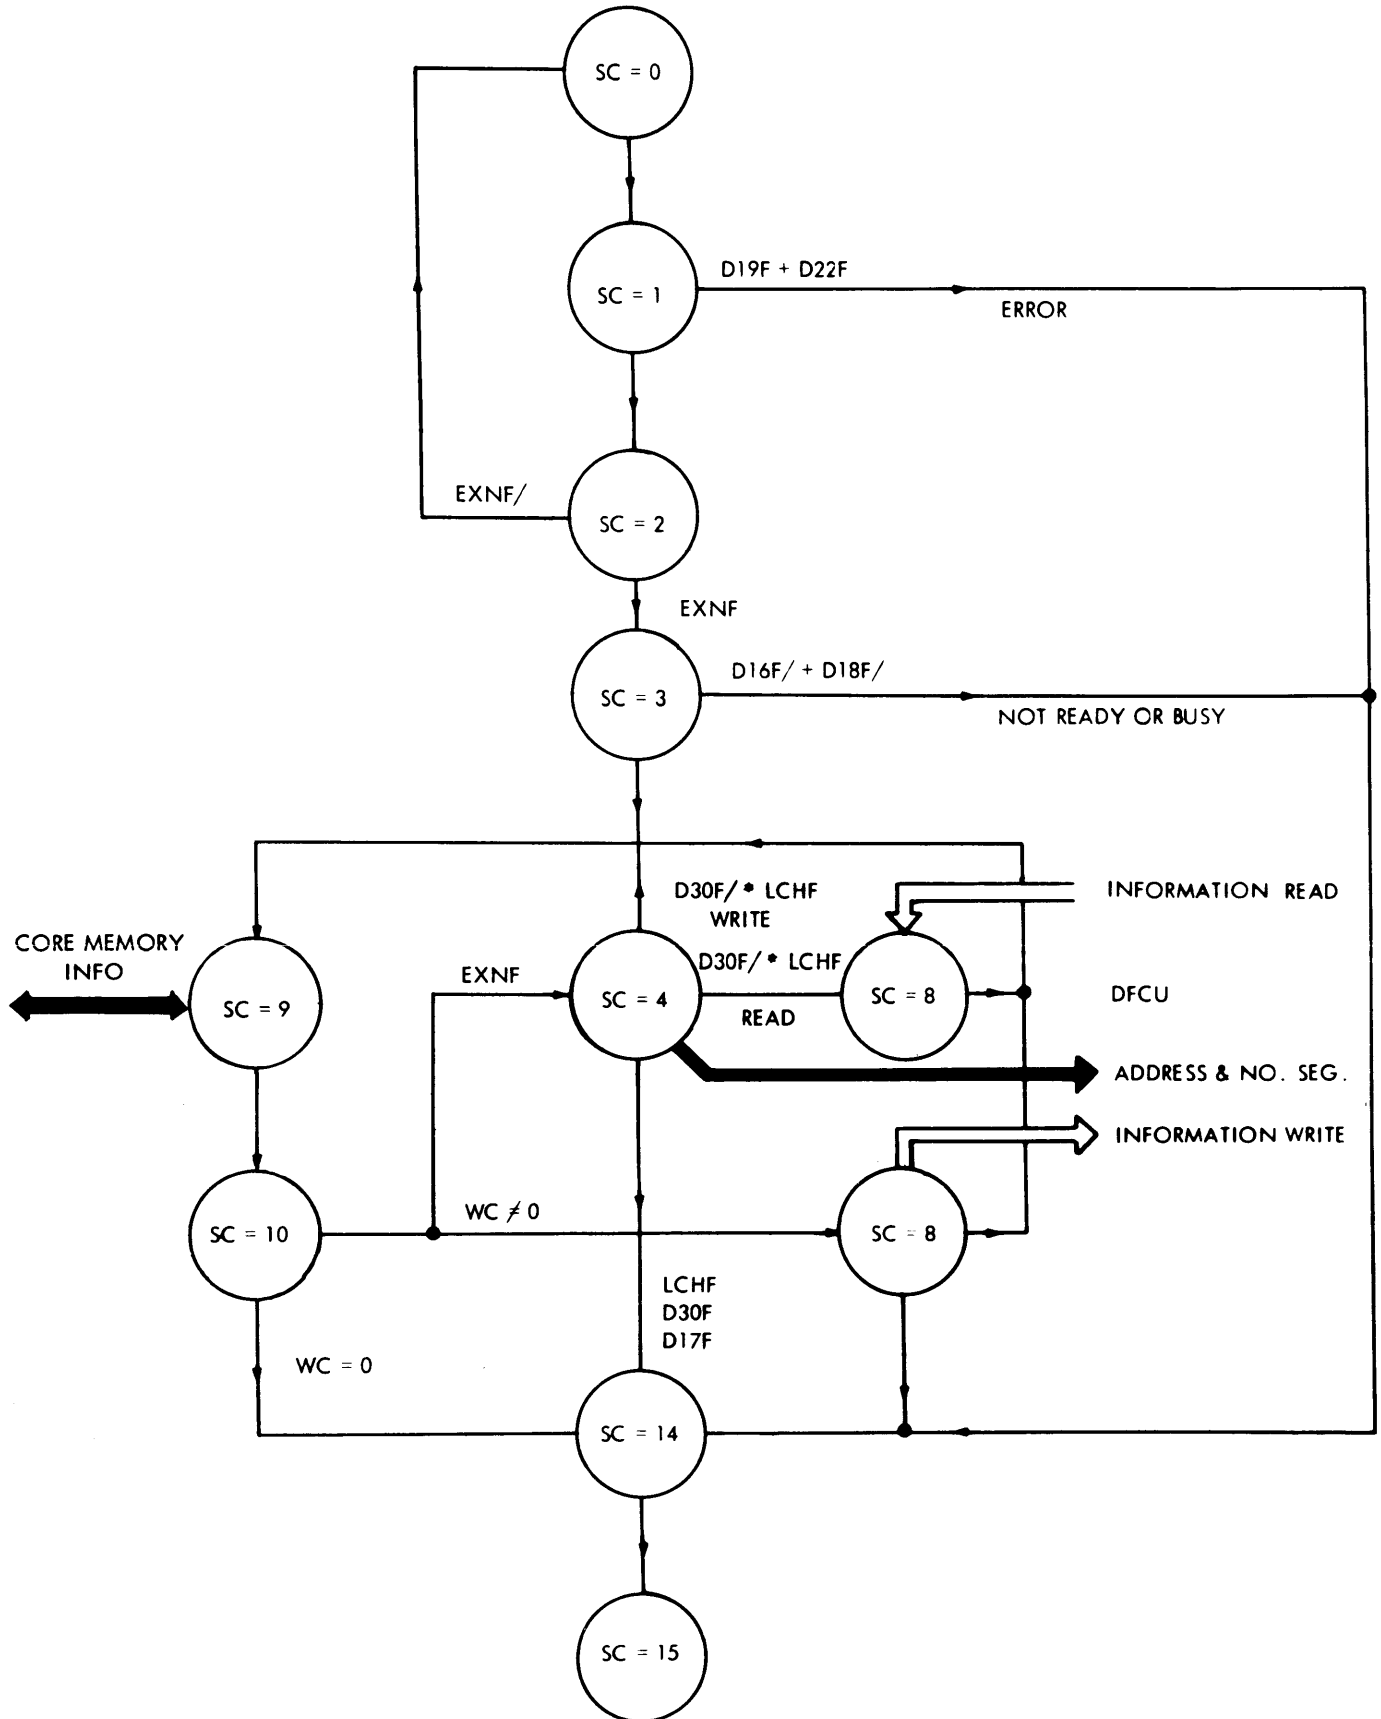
SC = 0

SC = 1

D19F + D22F

ERROR

EXNF/

SC = 2

EXNF

SC = 3

D16F/ + D18F/

NOT READY OR BUSY

D30F/ * LCHF
WRITE

INFORMATION READ

CORE MEMORY
INFO

SC = 9

EXNF

SC = 4

D30F/ * LCHF
READ

SC = 8

DFCU

ADDRESS & NO. SEG.

INFORMATION WRITE

SC = 10

WC $\neq$ 0

SC = 8

LCHF
D30F
D17F

WC = 0

SC = 14

SC = 15